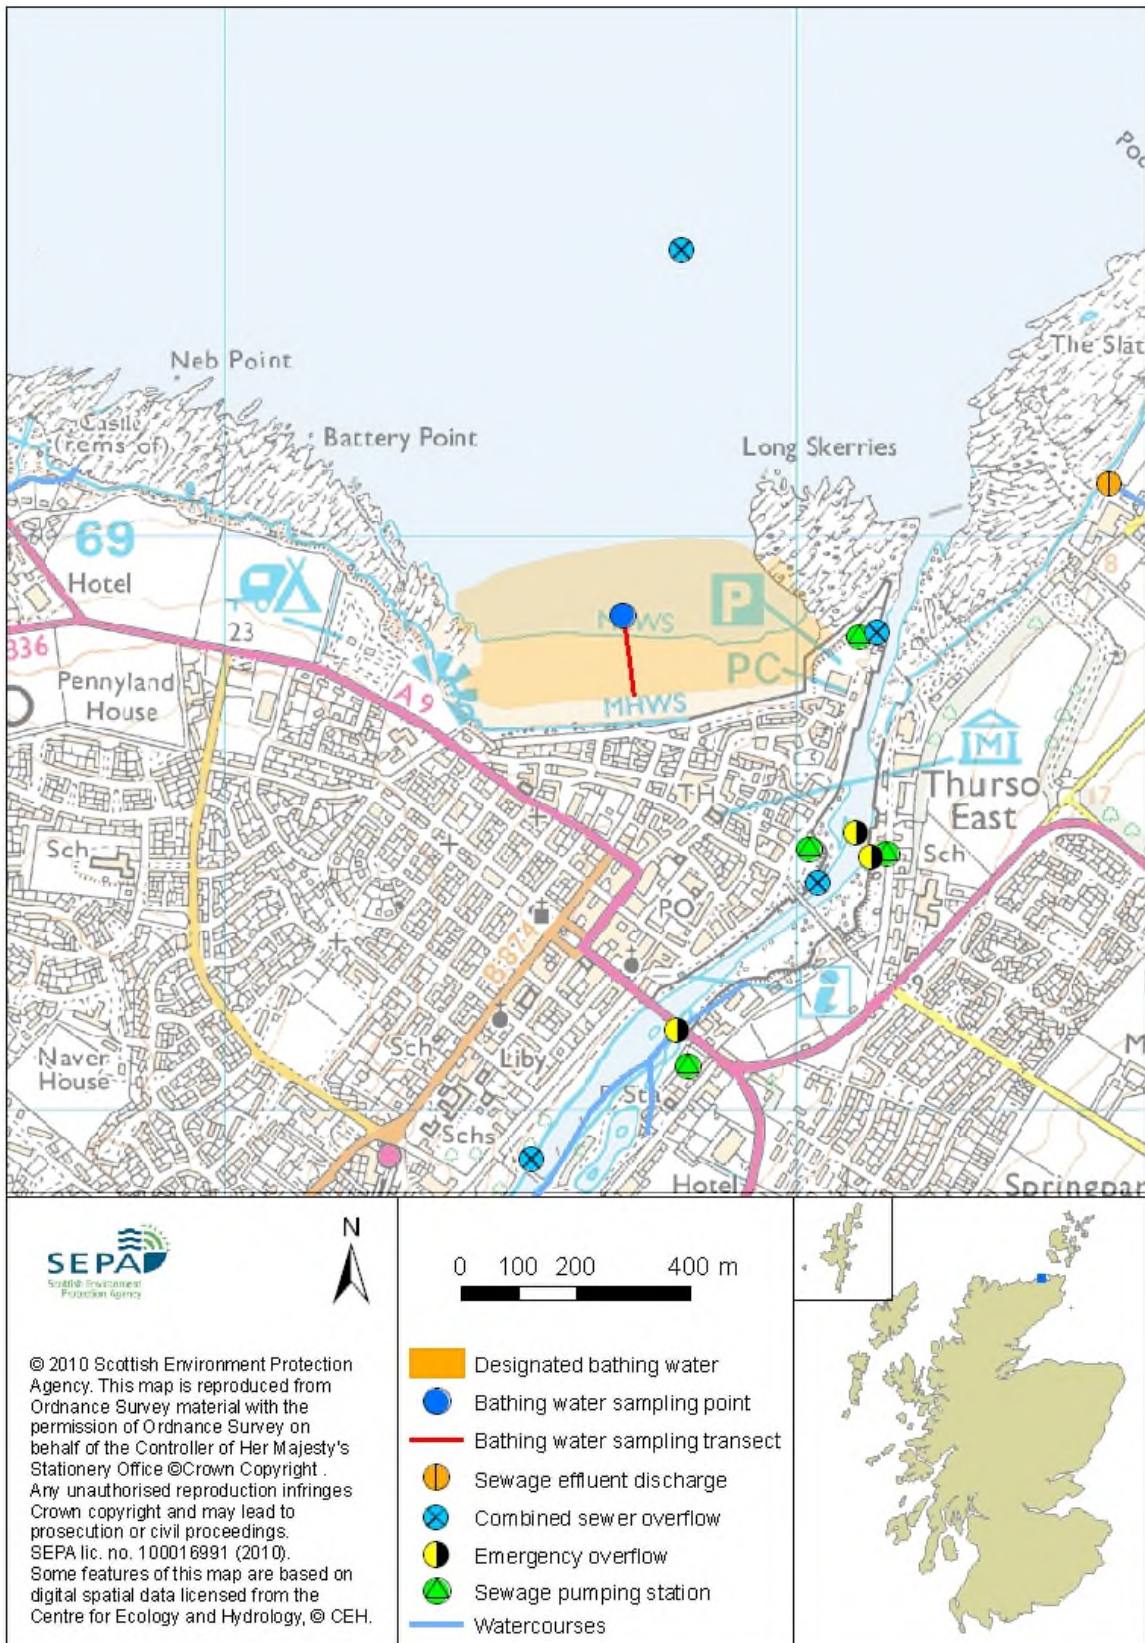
Poc

The Slat

Neb Point

Castle (rems of)

Battery Point

Long Skerries

69

Hotel

23

336

A 9

MWS

MHWS

P

PC

Pennyland House

Thurso East

TH

Sch

Sch

PO

B 874

Sch

Liby

Naver House

Schs

Sta

Hotel

Springpar

M

SEPA
Scottish Environment Protection Agency

N

0 100 200 400 m

© 2010 Scottish Environment Protection Agency. This map is reproduced from Ordnance Survey material with the permission of Ordnance Survey on behalf of the Controller of Her Majesty's Stationery Office ©Crown Copyright . Any unauthorised reproduction infringes Crown copyright and may lead to prosecution or civil proceedings. SEPA lic. no. 100016991 (2010). Some features of this map are based on digital spatial data licensed from the Centre for Ecology and Hydrology, © CEH.

Designated bathing water
Bathing water sampling point
Bathing water sampling transect
Sewage effluent discharge
Combined sewer overflow
Emergency overflow
Sewage pumping station
Watercourses